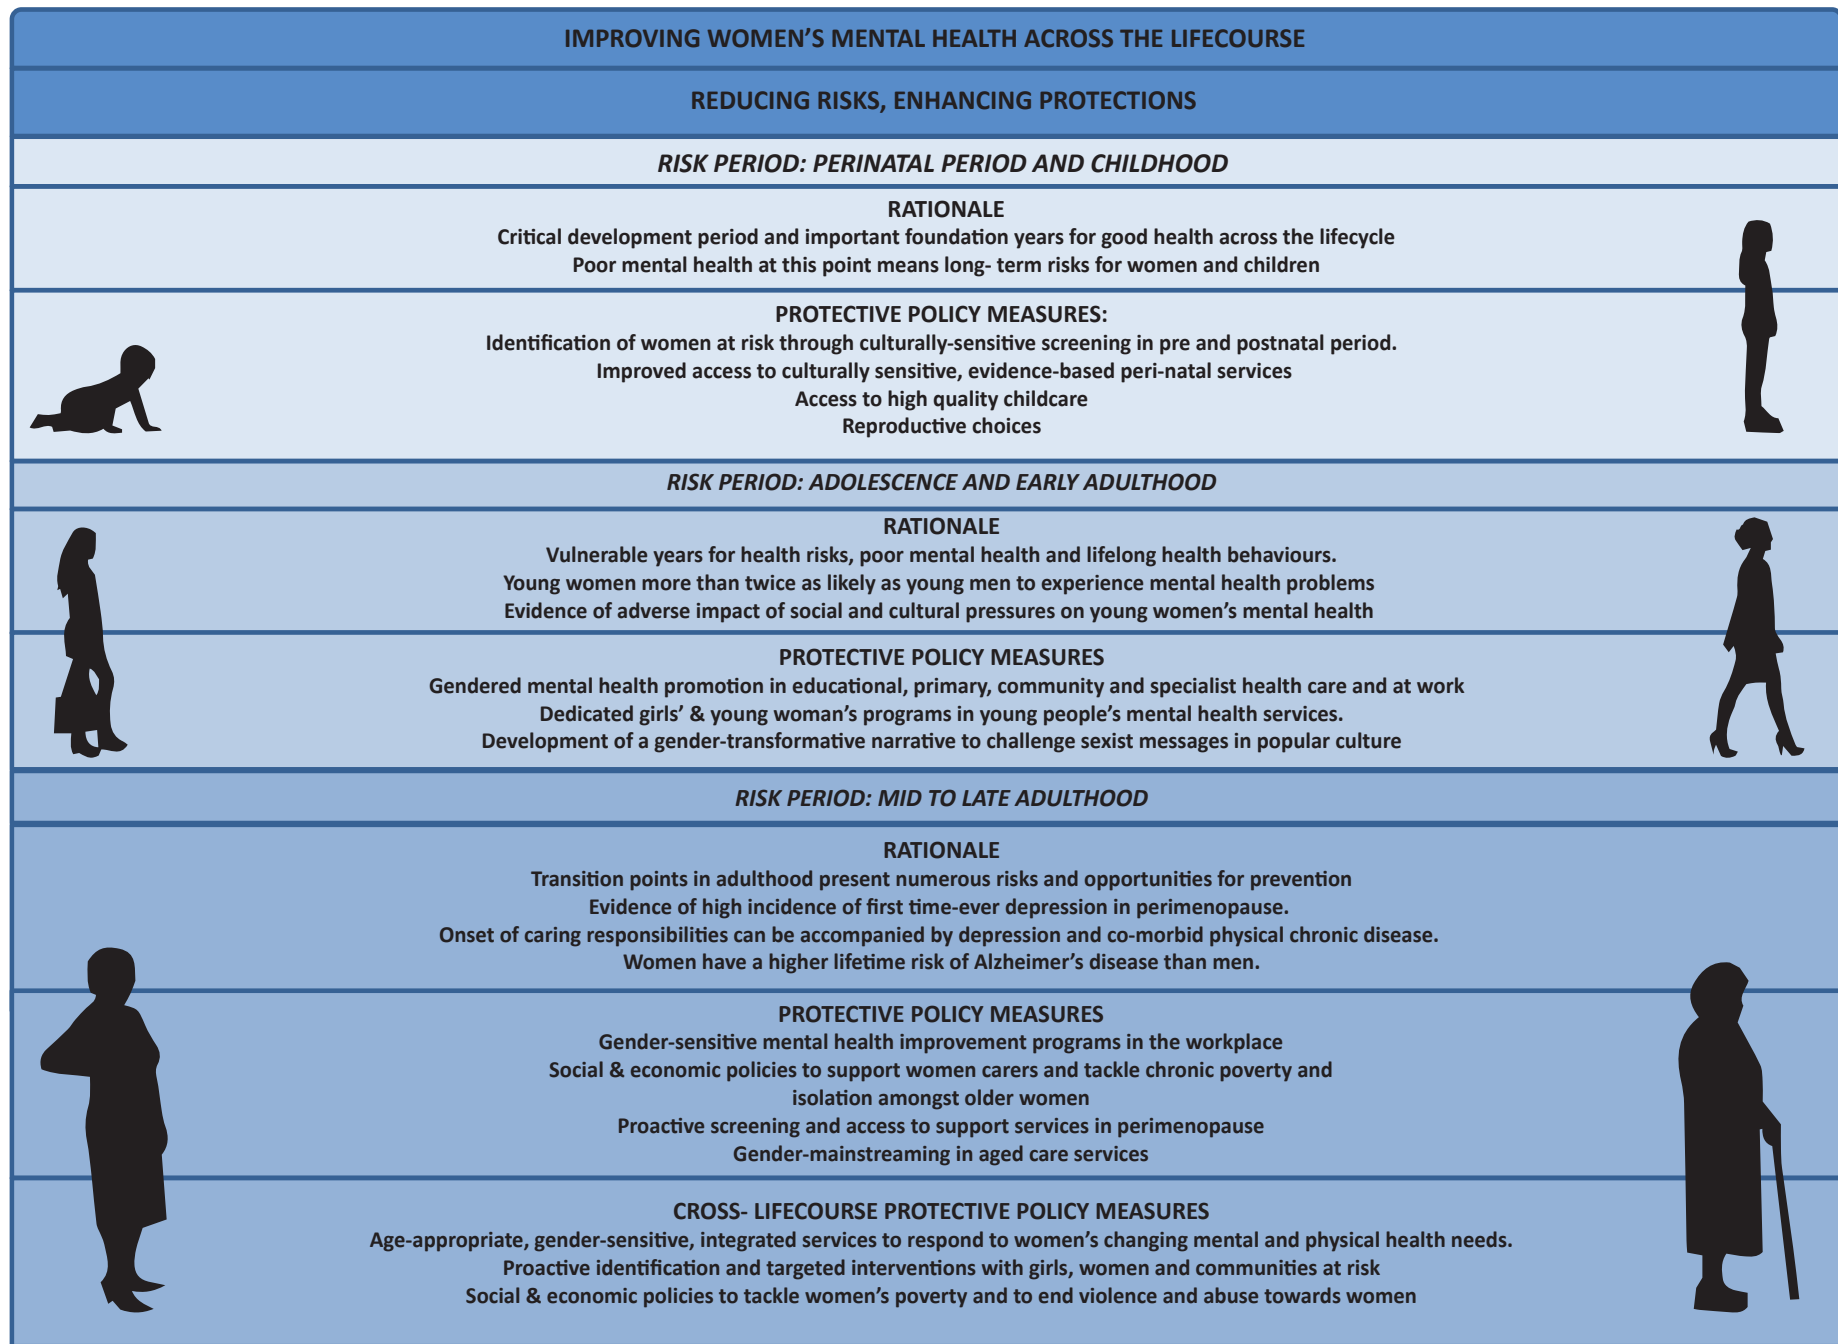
IMPROVING WOMEN'S MENTAL HEALTH ACROSS THE LIFECOURSE

REDUCING RISKS, ENHANCING PROTECTIONS

RISK PERIOD: PERINATAL PERIOD AND CHILDHOOD

RATIONALE
Critical development period and important foundation years for good health across the lifecycle
Poor mental health at this point means long- term risks for women and children

PROTECTIVE POLICY MEASURES:
Identification of women at risk through culturally-sensitive screening in pre and postnatal period.
Improved access to culturally sensitive, evidence-based peri-natal services
Access to high quality childcare
Reproductive choices

RISK PERIOD: ADOLESCENCE AND EARLY ADULTHOOD

RATIONALE
Vulnerable years for health risks, poor mental health and lifelong health behaviours.
Young women more than twice as likely as young men to experience mental health problems
Evidence of adverse impact of social and cultural pressures on young women's mental health

PROTECTIVE POLICY MEASURES
Gendered mental health promotion in educational, primary, community and specialist health care and at work
Dedicated girls' & young woman's programs in young people's mental health services.
Development of a gender-transformative narrative to challenge sexist messages in popular culture

RISK PERIOD: MID TO LATE ADULTHOOD

RATIONALE
Transition points in adulthood present numerous risks and opportunities for prevention
Evidence of high incidence of first time-ever depression in perimenopause.
Onset of caring responsibilities can be accompanied by depression and co-morbid physical chronic disease.
Women have a higher lifetime risk of Alzheimer's disease than men.

PROTECTIVE POLICY MEASURES
Gender-sensitive mental health improvement programs in the workplace
Social & economic policies to support women carers and tackle chronic poverty and isolation amongst older women
Proactive screening and access to support services in perimenopause
Gender-mainstreaming in aged care services

CROSS- LIFECOURSE PROTECTIVE POLICY MEASURES
Age-appropriate, gender-sensitive, integrated services to respond to women's changing mental and physical health needs.
Proactive identification and targeted interventions with girls, women and communities at risk
Social & economic policies to tackle women's poverty and to end violence and abuse towards women